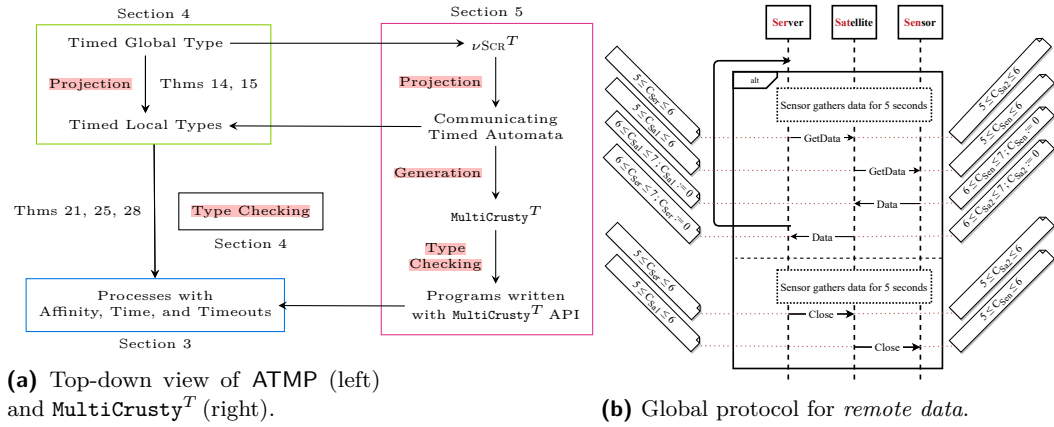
Section 4

Timed Global Type

Projection Thms 14, 15

Timed Local Types

Thms 21, 25, 28

Type Checking

Section 4

Processes with Affinity, Time, and Timeouts

Section 3

Section 5

$\nu\text{SCR}^T$

Projection

Communicating Timed Automata

Generation

$\texttt{MultiCrusty}^T$

Type Checking

Programs written with $\texttt{MultiCrusty}^T$ API

**(a)** Top-down view of ATMP (left) and $\texttt{MultiCrusty}^T$ (right).

Server Satellite Sensor

alt

Sensor gathers data for 5 seconds

GetData

GetData

Data

Data

Sensor gathers data for 5 seconds

Close

Close

$5 \leq C_{Ser} \leq 6$

$5 \leq C_{Sat} \leq 6$

$6 \leq C_{Sat} \leq 7; C_{Sat} := 0$

$6 \leq C_{Ser} \leq 7; C_{Ser} := 0$

$5 \leq C_{Ser} \leq 6$

$5 \leq C_{Sat} \leq 6$

$5 \leq C_{Sat} \leq 6$

$5 \leq C_{Sen} \leq 6$

$6 \leq C_{Sen} \leq 7; C_{Sen} := 0$

$6 \leq C_{Sat} \leq 7; C_{Sat} := 0$

$5 \leq C_{Sat} \leq 6$

$5 \leq C_{Sen} \leq 6$

**(b)** Global protocol for *remote data*.